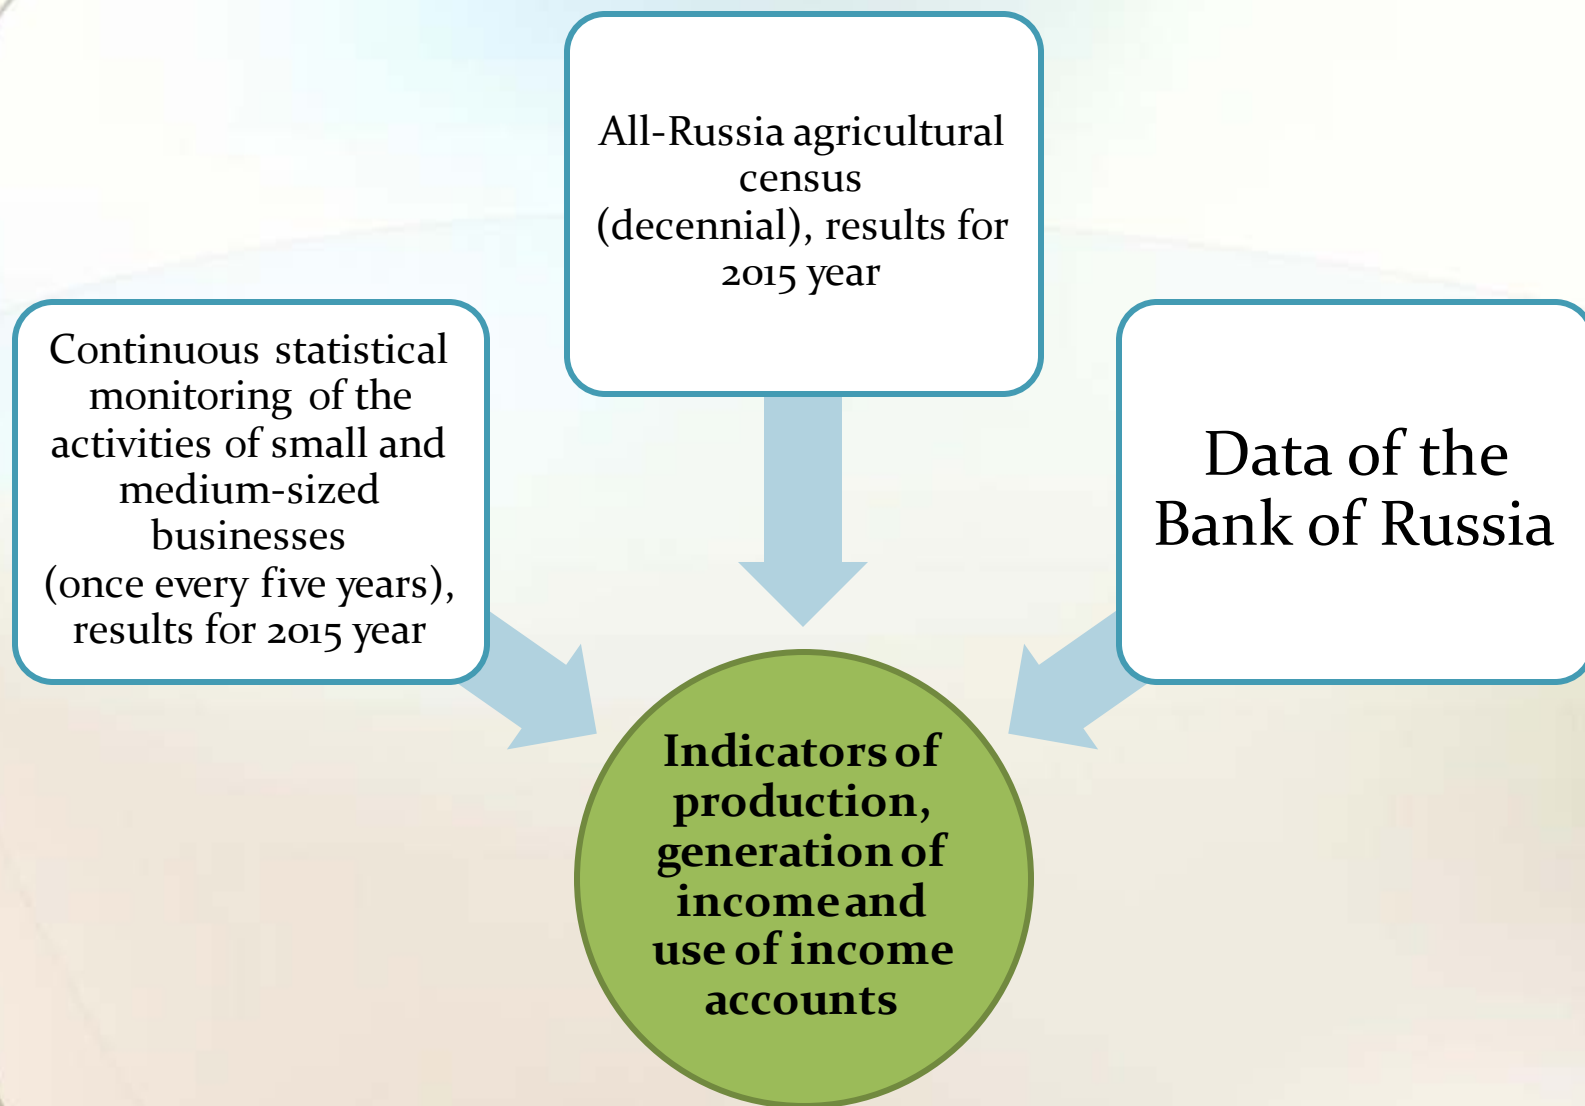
All-Russia agricultural census (decennial), results for 2015 year

Continuous statistical monitoring of the activities of small and medium-sized businesses (once every five years), results for 2015 year

Data of the Bank of Russia

Indicators of production, generation of income and use of income accounts